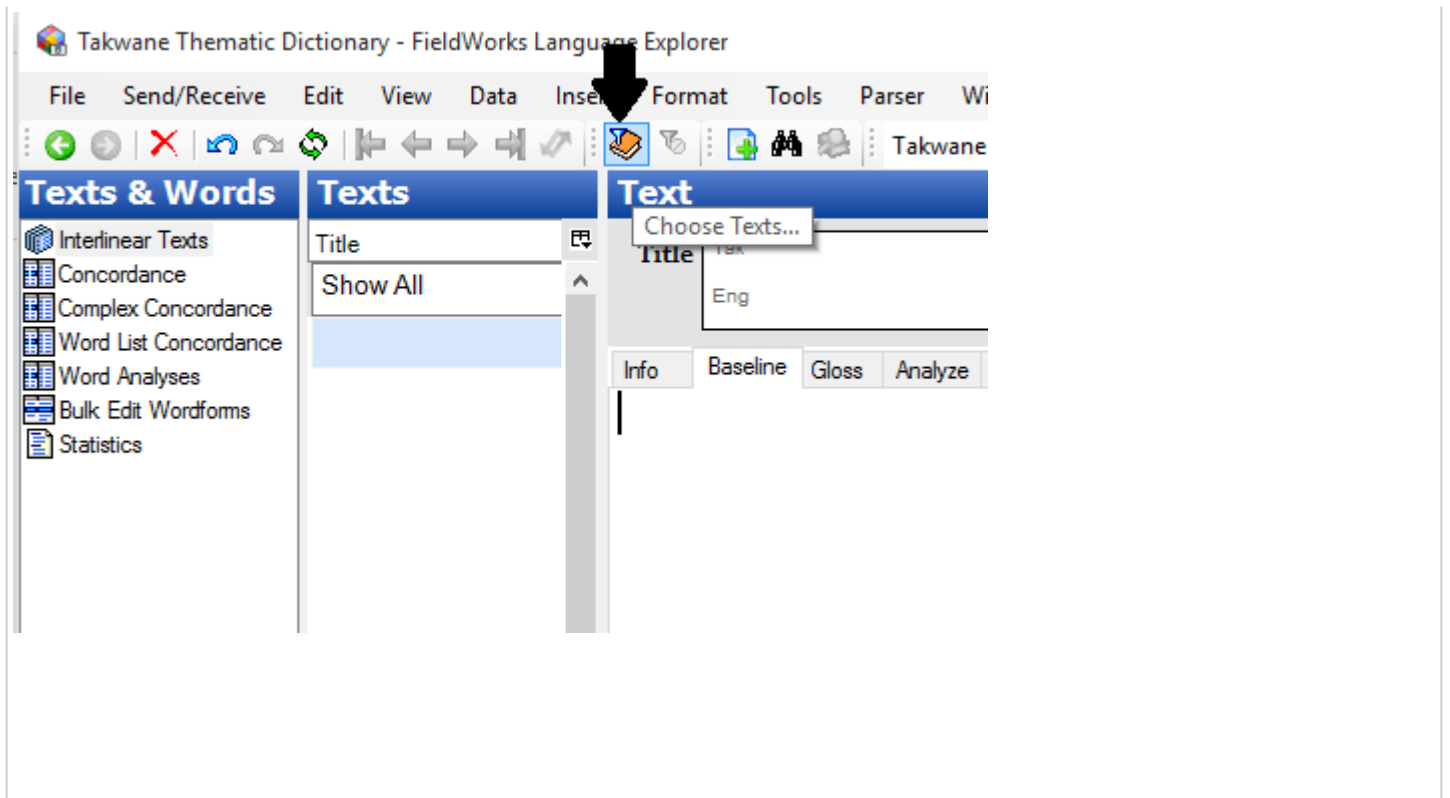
Takwane Thematic Dictionary - FieldWorks Language Explorer

File Send/Receive Edit View Data Inse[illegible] Format Tools Parser Wi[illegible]

Takwane

Texts & Words

Interlinear Texts
Concordance
Complex Concordance
Word List Concordance
Word Analyses
Bulk Edit Wordforms
Statistics

Texts

Title

Show All

Text

Choose Texts...

Title Tak

Eng

Info Baseline Gloss Analyze